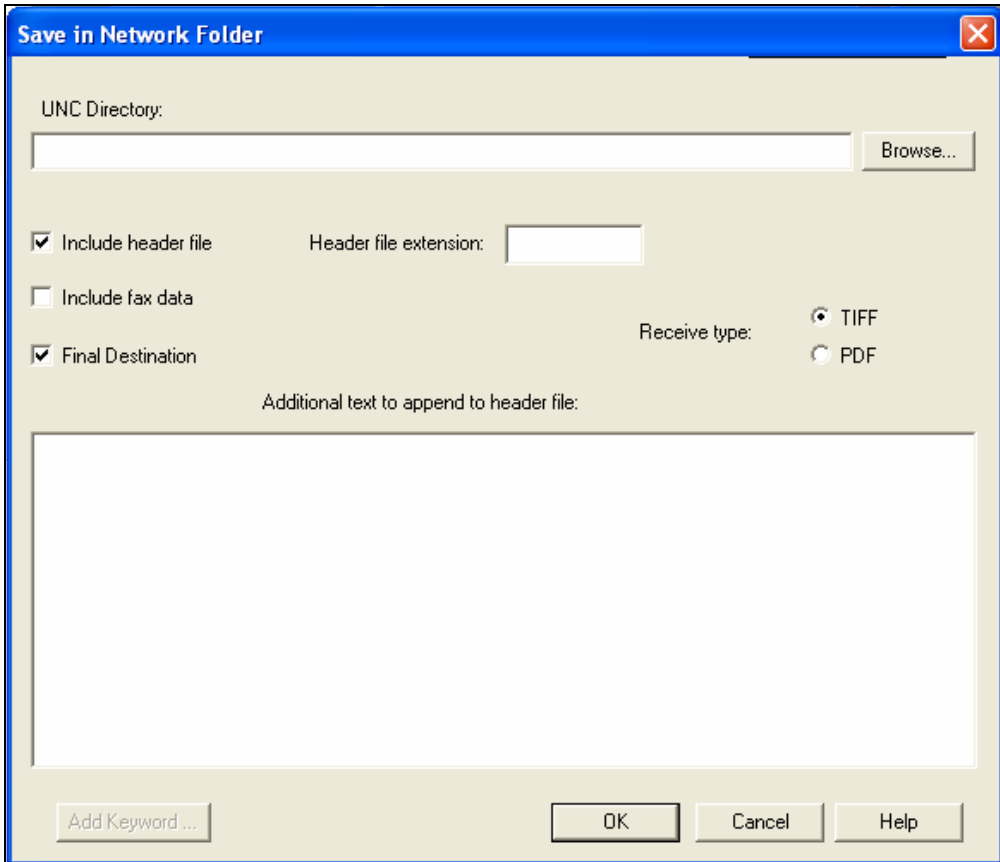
Save in Network Folder

UNC Directory:

Browse...

Include header file

Header file extension:

Include fax data

Receive type:

TIFF

PDF

Final Destination

Additional text to append to header file:

Add Keyword ...

OK

Cancel

Help